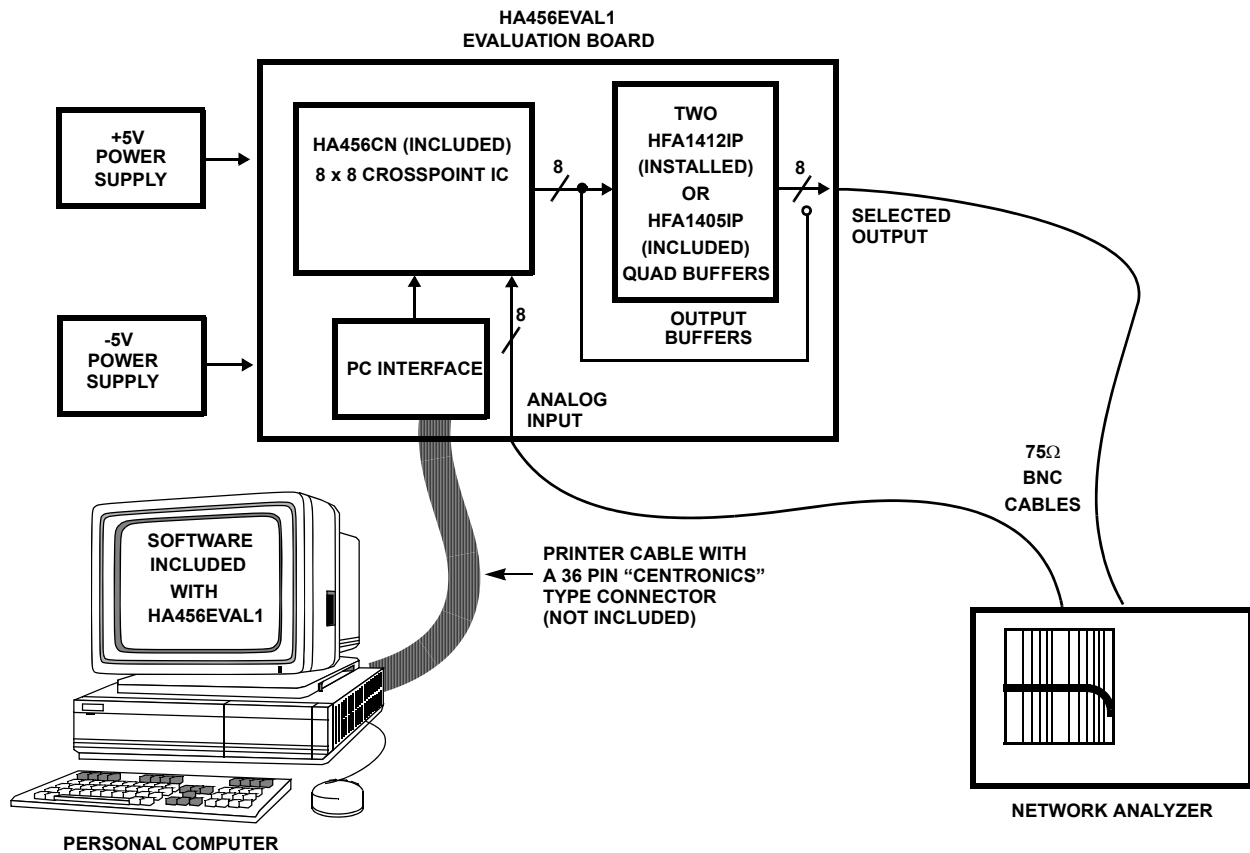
HA456EVAL1
EVALUATION BOARD

+5V
POWER
SUPPLY

-5V
POWER
SUPPLY

HA456CN (INCLUDED)
8 x 8 CROSSPOINT IC

PC INTERFACE

8

8

TWO
HFA1412IP
(INSTALLED)
OR
HFA1405IP
(INCLUDED)
QUAD BUFFERS

OUTPUT
BUFFERS

8

SELECTED
OUTPUT

ANALOG
INPUT

75$\Omega$
BNC
CABLES

SOFTWARE
INCLUDED
WITH
HA456EVAL1

PRINTER CABLE WITH
A 36 PIN “CENTRONICS”
TYPE CONNECTOR
(NOT INCLUDED)

PERSONAL COMPUTER

NETWORK ANALYZER